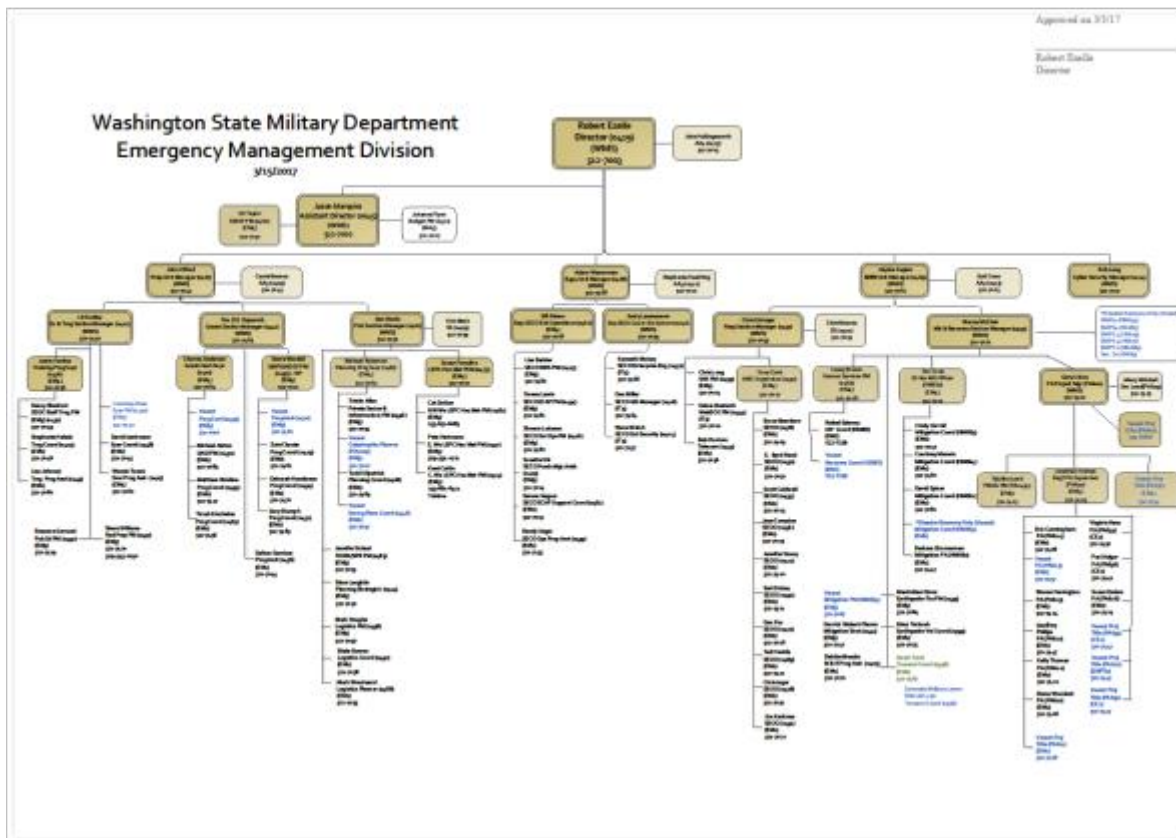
Approved on 3/3/17

Robert Ezelle
Director

Washington State Military Department
Emergency Management Division
3/15/2017

Robert Ezelle
Director (04J9)
(WMS)
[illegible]

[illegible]

Jason Marquiss
Assistant Director (04J2)
(WMS)
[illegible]

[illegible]